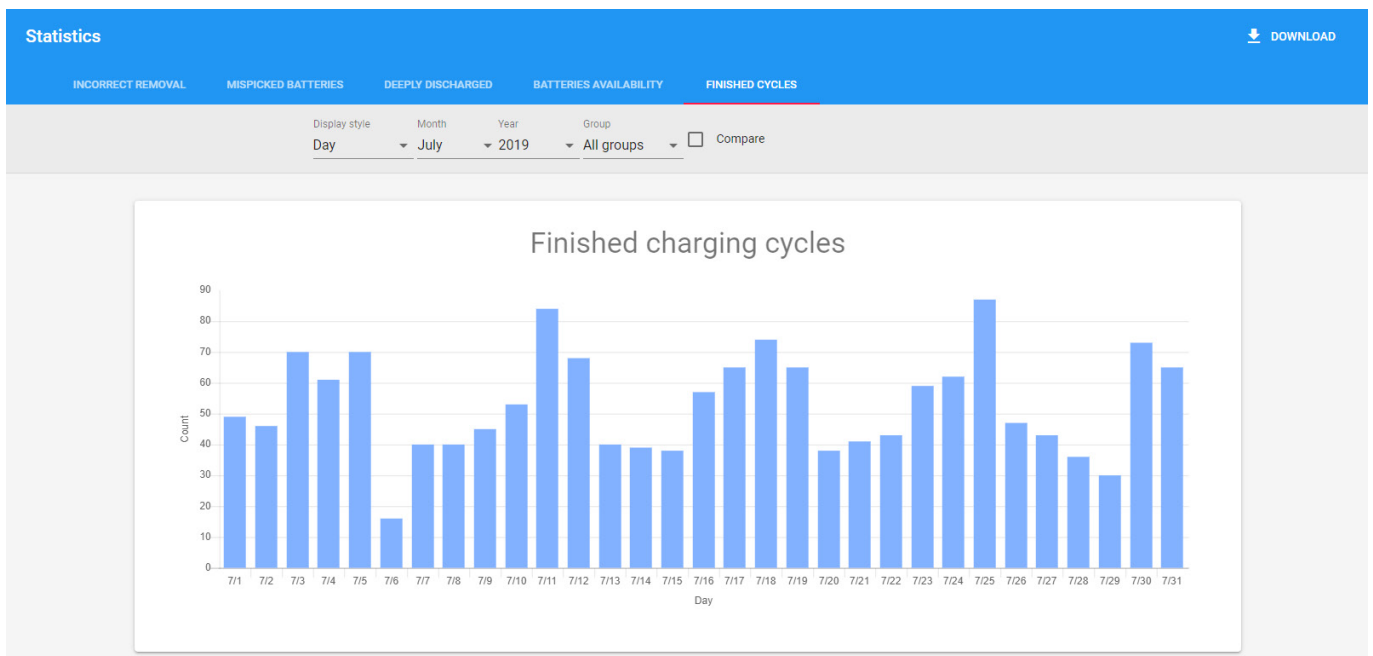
Statistics

DOWNLOAD

INCORRECT REMOVAL MISPICKED BATTERIES DEEPLY DISCHARGED BATTERIES AVAILABILITY FINISHED CYCLES

Display style
Day

Month
July

Year
2019

Group
All groups

Compare

Finished charging cycles

90
80
70
60
50
40
30
20
10
0

Count

7/1 7/2 7/3 7/4 7/5 7/6 7/7 7/8 7/9 7/10 7/11 7/12 7/13 7/14 7/15 7/16 7/17 7/18 7/19 7/20 7/21 7/22 7/23 7/24 7/25 7/26 7/27 7/28 7/29 7/30 7/31

Day